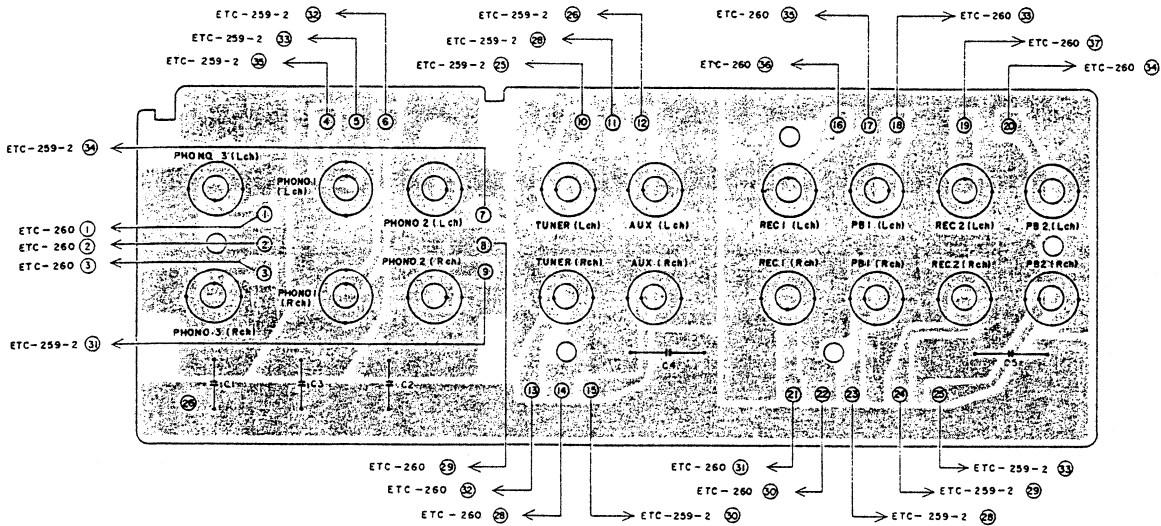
ETC-259-2 ㉜
ETC-259-2 ㉝
ETC-259-2 ㉟
ETC-259-2 ㉖
ETC-259-2 ㉘
ETC-259-2 ㉕
ETC-260 ㉟
ETC-260 ㉝
ETC-260 ㊱
ETC-260 ㊲
ETC-260 ㉞

④ ⑤ ⑥ ⑩ ⑪ ⑫ ⑯ ⑰ ⑱ ⑲ ⑳

ETC-259-2 ㉞
PHONO 3 (Lch)
PHONO 1 (Lch)
PHONO 2 (Lch) ⑦
TUNER (Lch)
AUX (Lch)
REC 1 (Lch)
PB 1 (Lch)
REC 2 (Lch)
PB 2 (Lch)

ETC-260 ①
ETC-260 ②
ETC-260 ③
① ② ③ ⑧
PHONO 2 (Rch) ⑨
TUNER (Rch)
AUX (Rch)
REC 1 (Rch)
PB 1 (Rch)
REC 2 (Rch)
PB 2 (Rch)
PHONO 1 (Rch)
PHONO 3 (Rch)

ETC-259-2 ㉛
C1 C3 C2 C4 C5
㉖
⑬ ⑭ ⑮ ㉑ ㉒ ㉓ ㉔ ㉕

ETC-260 ㉙
ETC-260 ㉜
ETC-260 ㉘
ETC-259-2 ㉚
ETC-260 ㉛
ETC-260 ㉚
ETC-259-2 ㉘
ETC-259-2 ㉙
ETC-259-2 ㉝